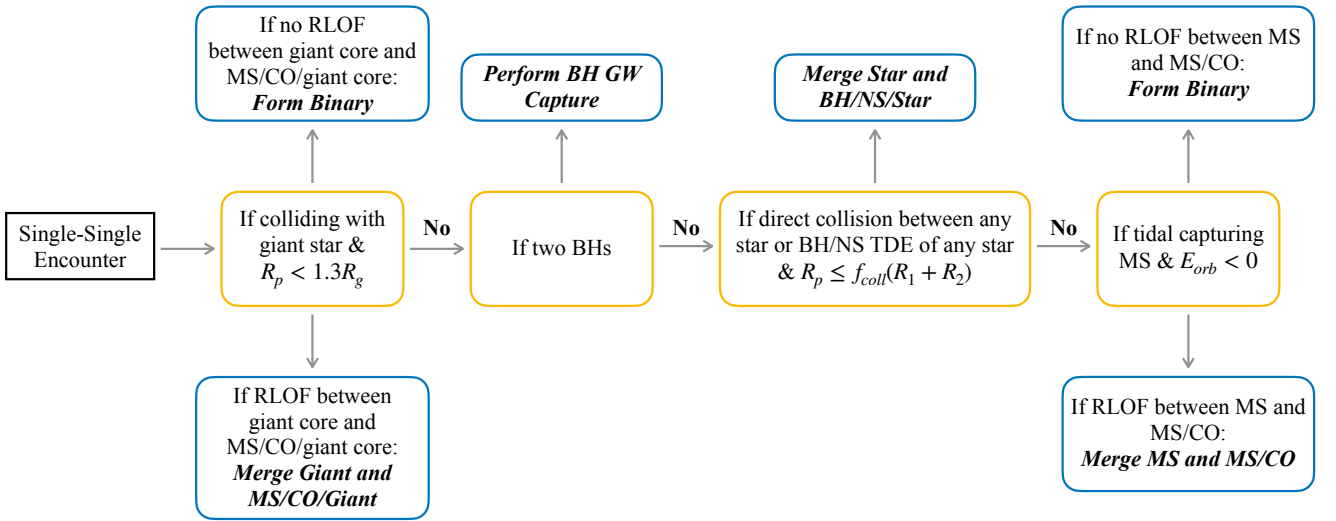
If no RLOF between giant core and MS/CO/giant core: ***Form Binary***

***Perform BH GW Capture***

***Merge Star and BH/NS/Star***

If no RLOF between MS and MS/CO: ***Form Binary***

Single-Single Encounter

If colliding with giant star & $R_p < 1.3R_g$

**No**

If two BHs

**No**

If direct collision between any star or BH/NS TDE of any star & $R_p \leq f_{coll}(R_1 + R_2)$

**No**

If tidal capturing MS & $E_{orb} < 0$

If RLOF between giant core and MS/CO/giant core: ***Merge Giant and MS/CO/Giant***

If RLOF between MS and MS/CO: ***Merge MS and MS/CO***